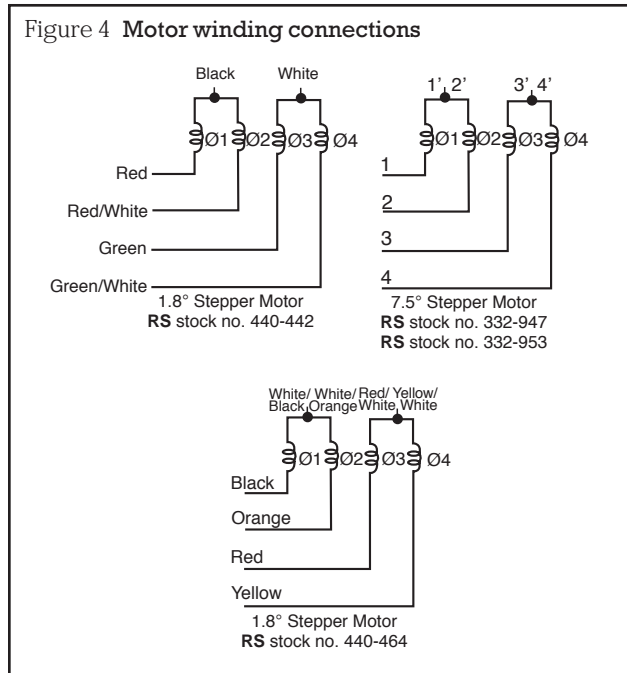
Figure 4 **Motor winding connections**

Black White

Ø1 Ø2 Ø3 Ø4

Red

Red/White

Green

Green/White

1.8° Stepper Motor
**RS** stock no. 440-442

1', 2' 3', 4'

Ø1 Ø2 Ø3 Ø4

1

2

3

4

7.5° Stepper Motor
**RS** stock no. 332-947
**RS** stock no. 332-953

White/ White/ Red/ Yellow/
Black Orange White White

Ø1 Ø2 Ø3 Ø4

Black

Orange

Red

Yellow

1.8° Stepper Motor
**RS** stock no. 440-464